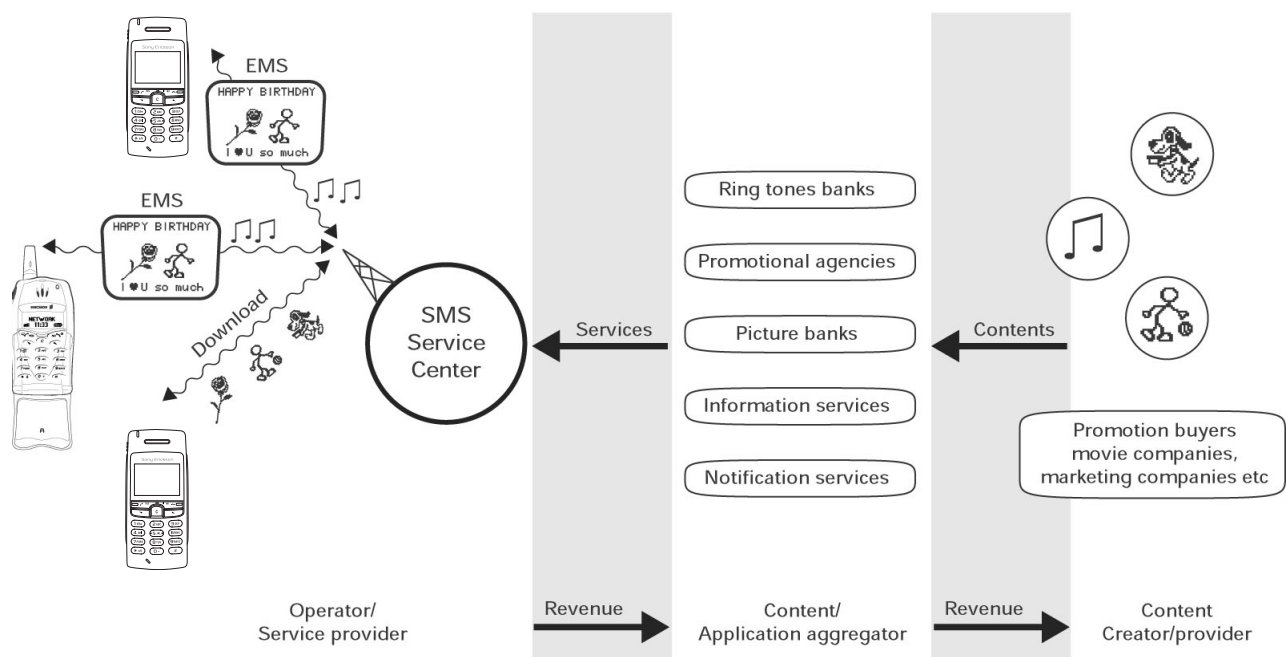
EMS

HAPPY BIRTHDAY

I ♥ U so much

EMS

HAPPY BIRTHDAY

I ♥ U so much

Download

SMS Service Center

Services

Ring tones banks

Promotional agencies

Picture banks

Information services

Notification services

Contents

Promotion buyers movie companies, marketing companies etc

Operator/ Service provider

Revenue

Content/ Application aggregator

Revenue

Content Creator/provider